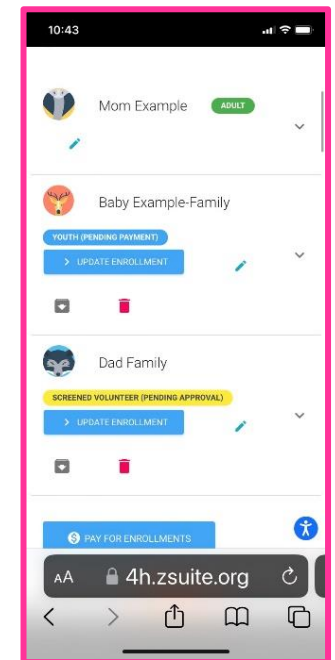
10:43

Mom Example ADULT

Baby Example-Family

YOUTH (PENDING PAYMENT)

> UPDATE ENROLLMENT

Dad Family

SCREENED VOLUNTEER (PENDING APPROVAL)

> UPDATE ENROLLMENT

$ PAY FOR ENROLLMENTS

AA 4h.zsuite.org